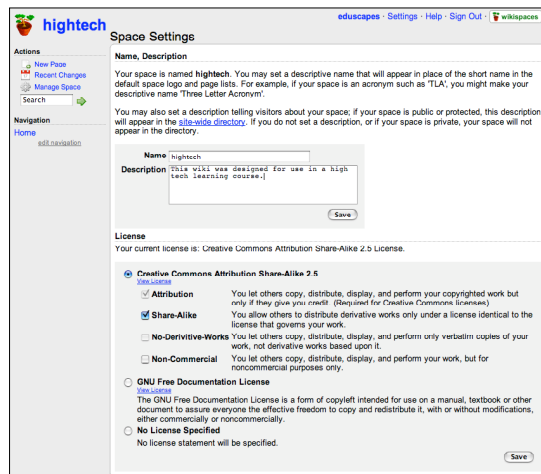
hightech

eduscapes · Settings · Help · Sign Out · wikispaces

Space Settings

Actions
New Page
Recent Changes
Manage Space
Search

Navigation
Home
edit navigation

Name, Description

Your space is named **hightech**. You may set a descriptive name that will appear in place of the short name in the default space logo and page lists. For example, if your space is an acronym such as 'TLA', you might make your descriptive name 'Three Letter Acronym'.

You may also set a description telling visitors about your space; if your space is public or protected, this description will appear in the site-wide directory. If you do not set a description, or if your space is private, your space will not appear in the directory.

Name hightech
Description This wiki was designed for use in a high tech learning course.

Save

License
Your current license is: Creative Commons Attribution Share-Alike 2.5 License.

Creative Commons Attribution Share-Alike 2.5
View License

Attribution You let others copy, distribute, display, and perform your copyrighted work but only if they give you credit. (Required for Creative Commons licenses)

Share-Alike You allow others to distribute derivative works only under a license identical to the license that governs your work.

No-Derivitive-Works You let others copy, distribute, display, and perform only verbatim copies of your work, not derivative works based upon it.

Non-Commercial You let others copy, distribute, display, and perform your work, but for noncommercial purposes only.

GNU Free Documentation License
View License
The GNU Free Documentation License is a form of copyleft intended for use on a manual, textbook or other document to assure everyone the effective freedom to copy and redistribute it, with or without modifications, either commercially or noncommercially.

No License Specified
No license statement will be specified.

Save